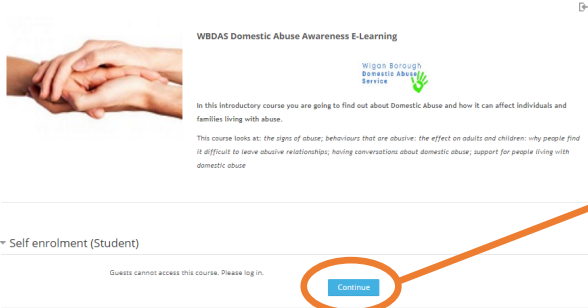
WBDAS Domestic Abuse Awareness E-Learning

Wigan Borough Domestic Abuse Service

In this introductory course you are going to find out about Domestic Abuse and how it can affect individuals and families living with abuse.

This course looks at: the signs of abuse; behaviours that are abusive: the effect on adults and children: why people find it difficult to leave abusive relationships; having conversations about domestic abuse; support for people living with domestic abuse

Self enrolment (Student)

Guests cannot access this course. Please log in.

Continue